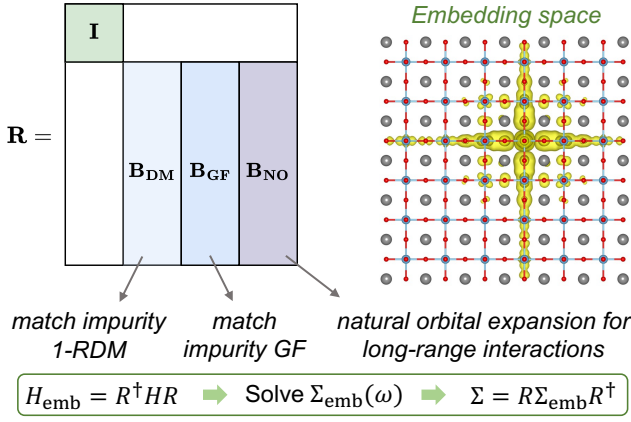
Embedding space

$\mathbf{R} =$

$\mathbf{I}$

$\mathbf{B_{DM}}$ $\mathbf{B_{GF}}$ $\mathbf{B_{NO}}$

match impurity 1-RDM

match impurity GF

natural orbital expansion for long-range interactions

$H_{\text{emb}} = R^{\dagger}HR$ Solve $\Sigma_{\text{emb}}(\omega)$ $\Sigma = R\Sigma_{\text{emb}}R^{\dagger}$